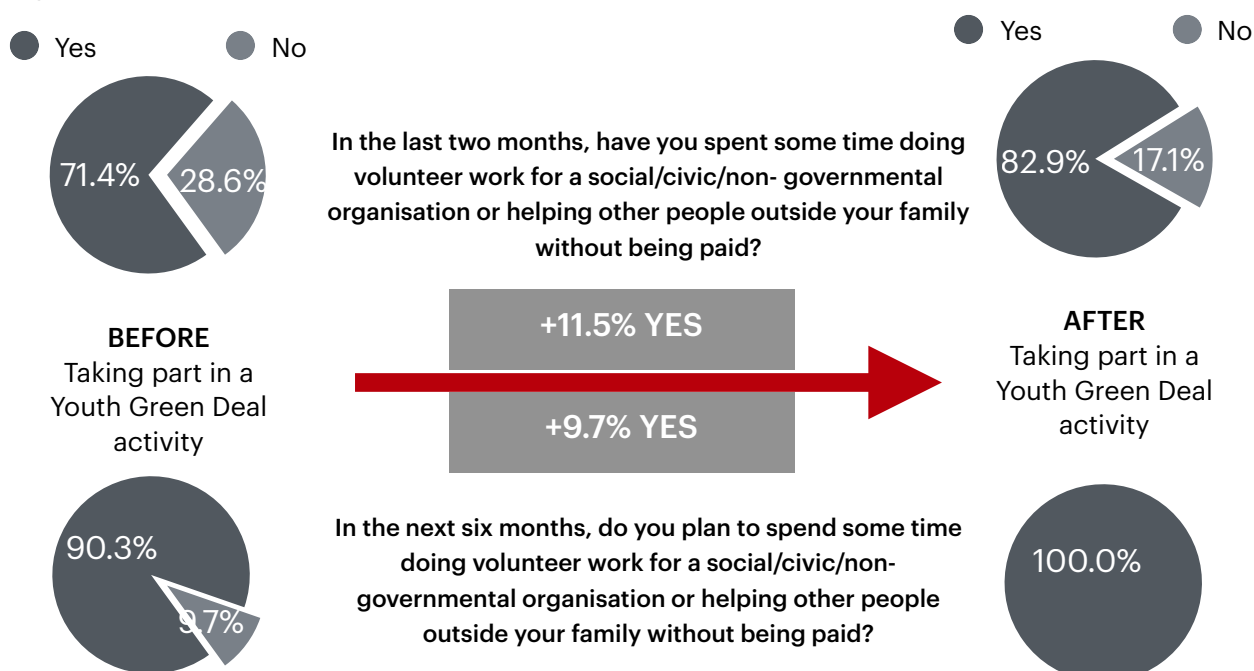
Yes No

71.4% 28.6%

In the last two months, have you spent some time doing volunteer work for a social/civic/non- governmental organisation or helping other people outside your family without being paid?

Yes No

82.9% 17.1%

BEFORE
Taking part in a Youth Green Deal activity

+11.5% YES

+9.7% YES

AFTER
Taking part in a Youth Green Deal activity

90.3% 9.7%

In the next six months, do you plan to spend some time doing volunteer work for a social/civic/non-governmental organisation or helping other people outside your family without being paid?

100.0%